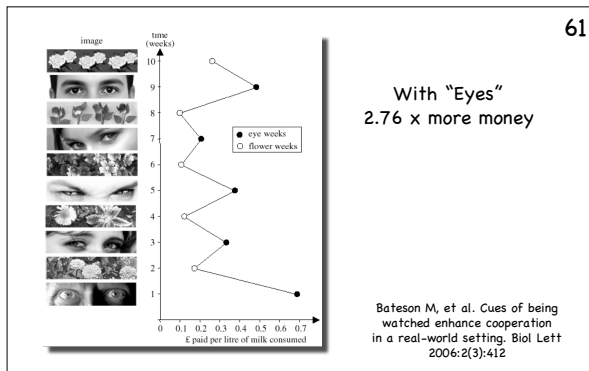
61

image

time (weeks)

10
9
8
7
6
5
4
3
2
1

● eye weeks
○ flower weeks

0 0.1 0.2 0.3 0.4 0.5 0.6 0.7

£ paid per litre of milk consumed

With "Eyes"
2.76 x more money

Bateson M, et al. Cues of being watched enhance cooperation in a real-world setting. Biol Lett 2006:2(3):412